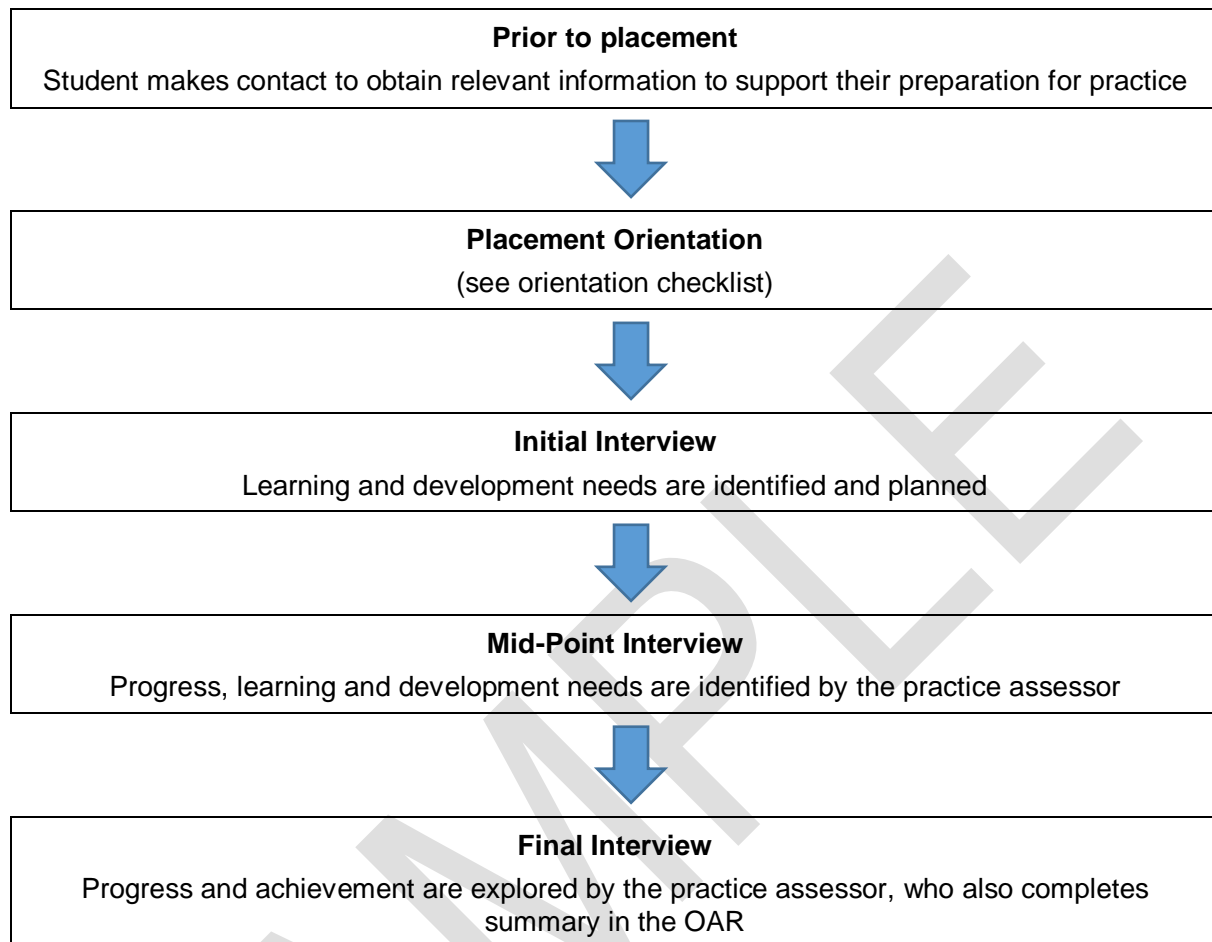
Prior to placement
Student makes contact to obtain relevant information to support their preparation for practice

Placement Orientation
(see orientation checklist)

Initial Interview
Learning and development needs are identified and planned

Mid-Point Interview
Progress, learning and development needs are identified by the practice assessor

Final Interview
Progress and achievement are explored by the practice assessor, who also completes summary in the OAR

SAMPLE